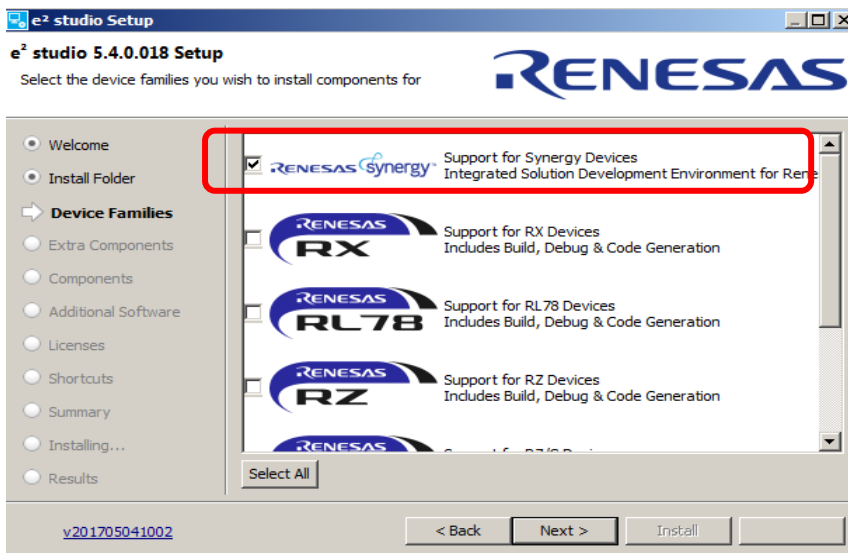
e² studio Setup

e² studio 5.4.0.018 Setup
Select the device families you wish to install components for

RENESAS

Welcome
Install Folder
Device Families
Extra Components
Components
Additional Software
Licenses
Shortcuts
Summary
Installing...
Results

RENESAS synergy™ Support for Synergy Devices
Integrated Solution Development Environment for Rene

RENESAS RX Support for RX Devices
Includes Build, Debug & Code Generation

RENESAS RL78 Support for RL78 Devices
Includes Build, Debug & Code Generation

RENESAS RZ Support for RZ Devices
Includes Build, Debug & Code Generation

RENESAS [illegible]

Select All

v201705041002

< Back
Next >
Install